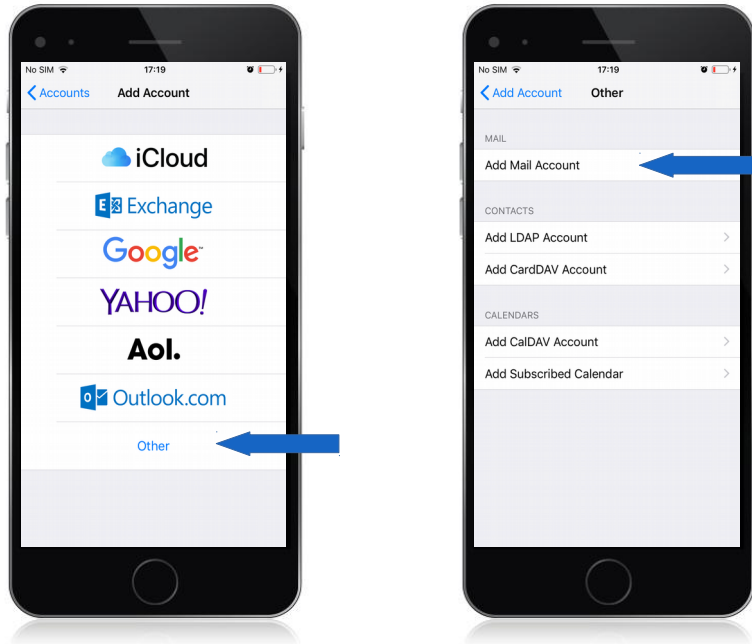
No SIM 17:19

Accounts Add Account

iCloud

Exchange

Google

YAHOO!

Aol.

Outlook.com

Other

No SIM 17:19

Add Account Other

MAIL

Add Mail Account

CONTACTS

Add LDAP Account

Add CardDAV Account

CALENDARS

Add CalDAV Account

Add Subscribed Calendar